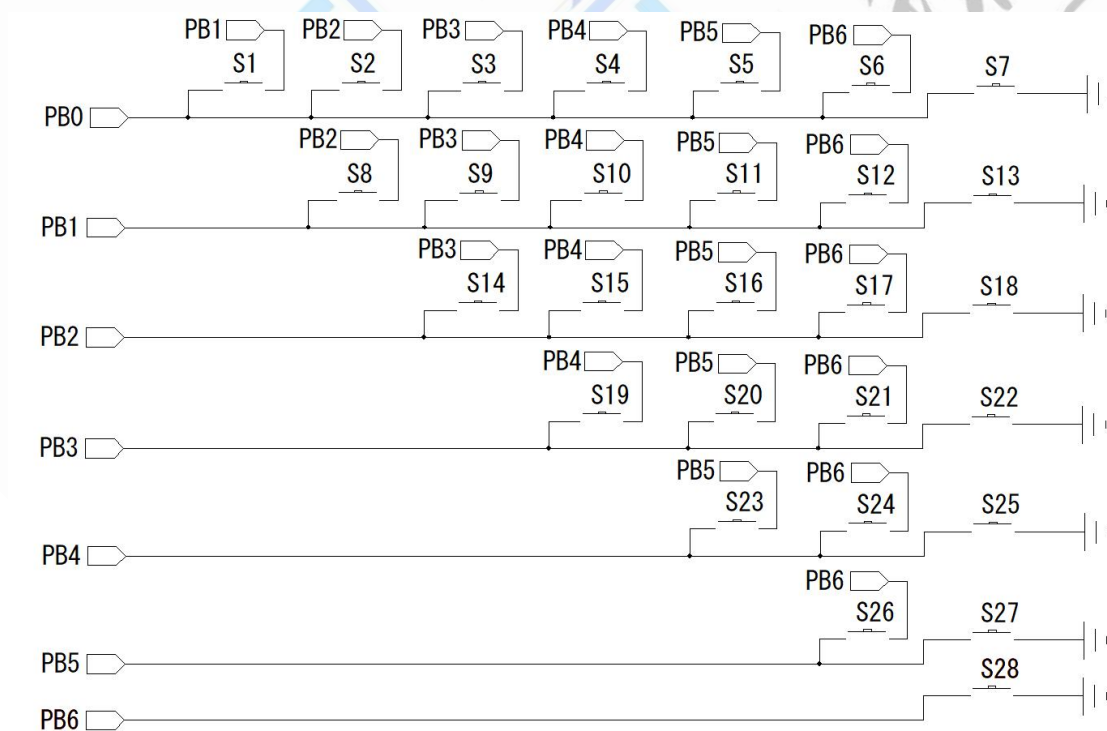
PB1 PB2 PB3 PB4 PB5 PB6
S1 S2 S3 S4 S5 S6 S7
PB0

PB2 PB3 PB4 PB5 PB6
S8 S9 S10 S11 S12 S13
PB1

PB3 PB4 PB5 PB6
S14 S15 S16 S17 S18
PB2

PB4 PB5 PB6
S19 S20 S21 S22
PB3

PB5 PB6
S23 S24 S25
PB4

PB6
S26 S27
PB5

S28
PB6